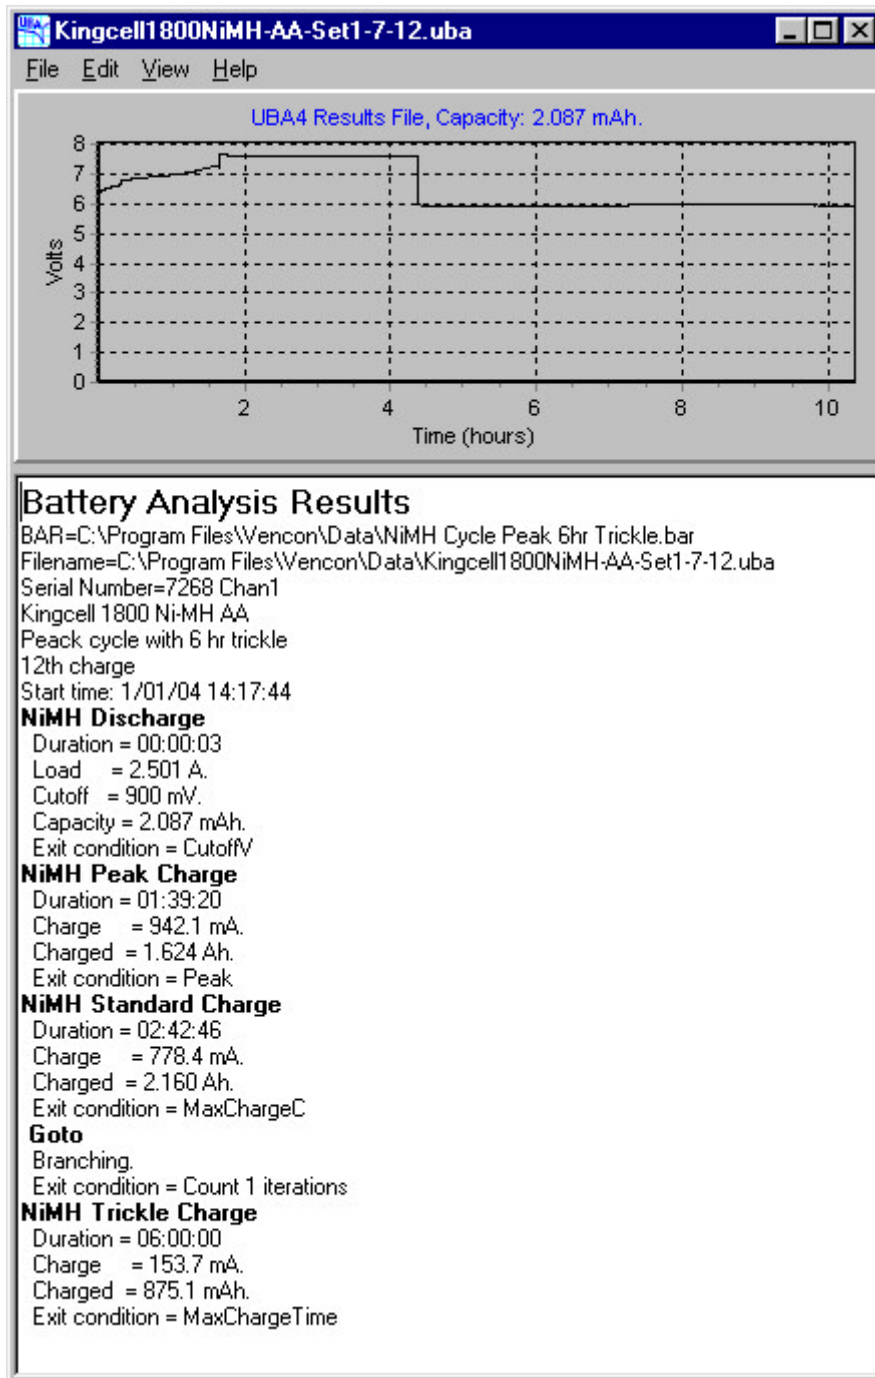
Kingcell1800NiMH-AA-Set1-7-12.uba

File Edit View Help

UBA4 Results File, Capacity: 2.087 mAh.

Volts
8
7
6
5
4
3
2
1
0

2 4 6 8 10
Time (hours)

Battery Analysis Results
BAR=C:\Program Files\Vencon\Data\NiMH Cycle Peak 6hr Trickle.bar
Filename=C:\Program Files\Vencon\Data\Kingcell1800NiMH-AA-Set1-7-12.uba
Serial Number=7268 Chan1
Kingcell 1800 Ni-MH AA
Peack cycle with 6 hr trickle
12th charge
Start time: 1/01/04 14:17:44

NiMH Discharge
Duration = 00:00:03
Load = 2.501 A.
Cutoff = 900 mV.
Capacity = 2.087 mAh.
Exit condition = CutoffV

NiMH Peak Charge
Duration = 01:39:20
Charge = 942.1 mA.
Charged = 1.624 Ah.
Exit condition = Peak

NiMH Standard Charge
Duration = 02:42:46
Charge = 778.4 mA.
Charged = 2.160 Ah.
Exit condition = MaxChargeC

Goto
Branching.
Exit condition = Count 1 iterations

NiMH Trickle Charge
Duration = 06:00:00
Charge = 153.7 mA.
Charged = 875.1 mAh.
Exit condition = MaxChargeTime